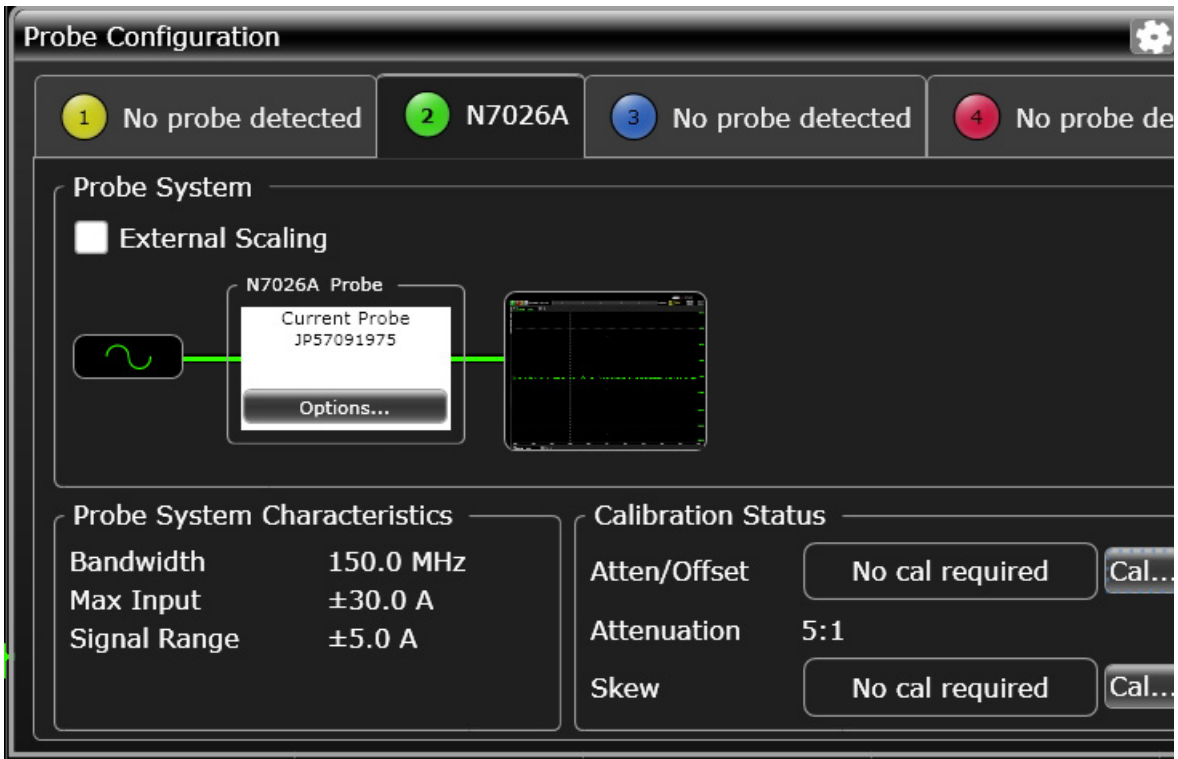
Probe Configuration

1 No probe detected
2 N7026A
3 No probe detected
4 No probe de

Probe System

External Scaling

N7026A Probe
Current Probe
JP57091975
Options...

Probe System Characteristics

| | |
|---|---|
| Bandwidth | 150.0 MHz |
| Max Input | ±30.0 A |
| Signal Range | ±5.0 A |

Calibration Status

Atten/Offset No cal required Cal...
Attenuation 5:1
Skew No cal required Cal...